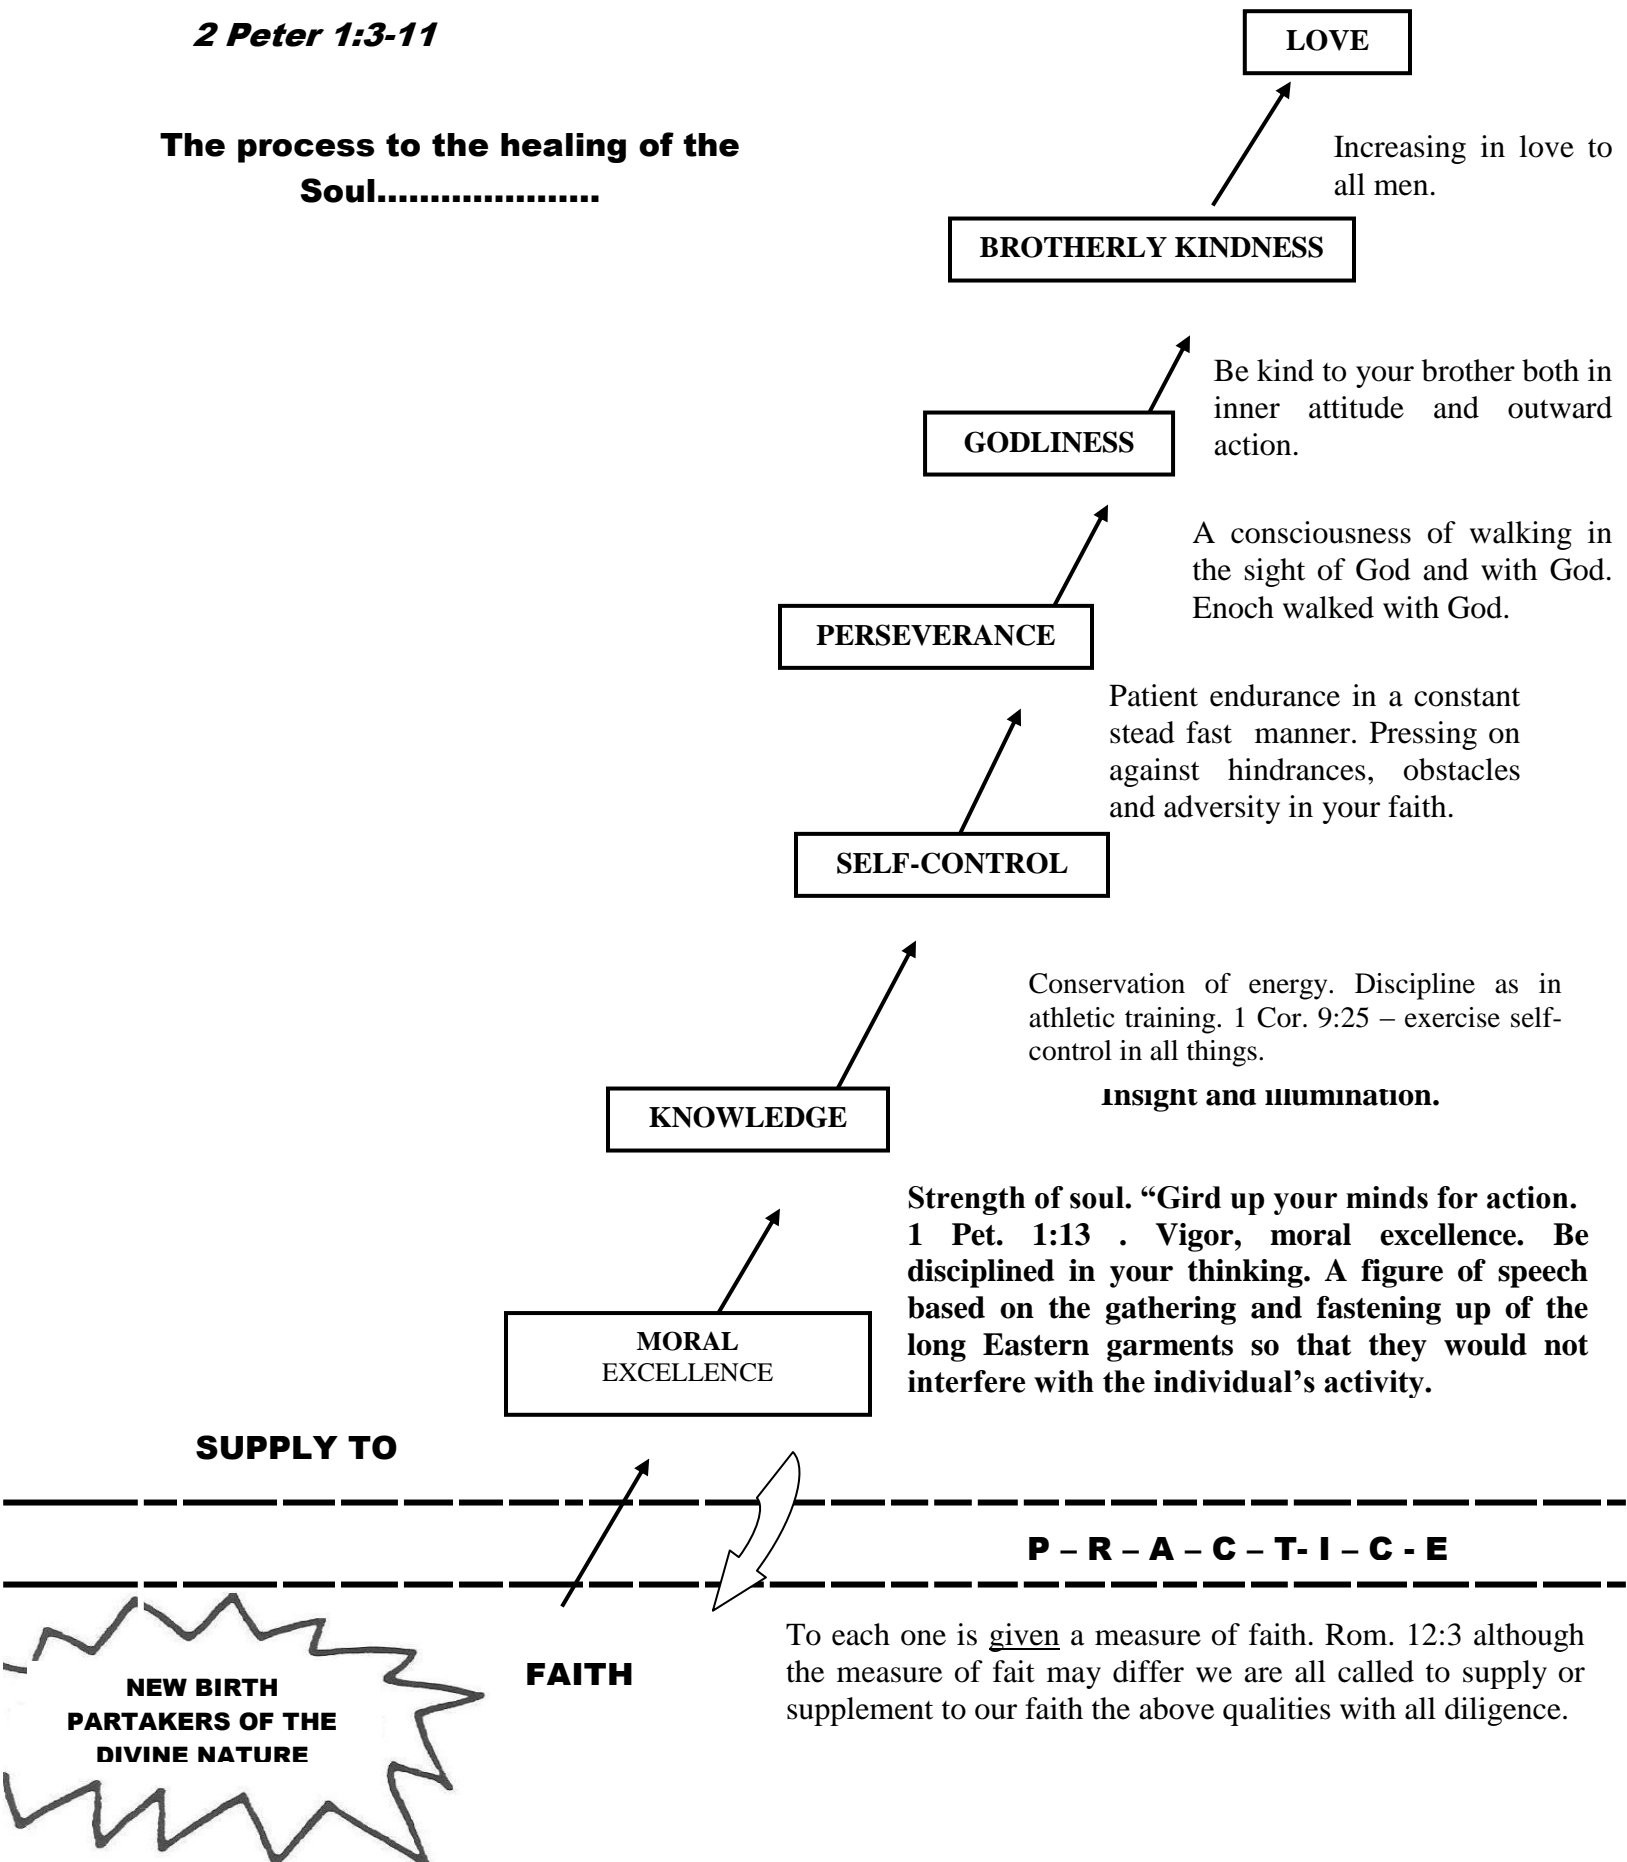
2 Peter 1:3-11

The process to the healing of the Soul………………..

LOVE

Increasing in love to all men.

BROTHERLY KINDNESS

Be kind to your brother both in inner attitude and outward action.

GODLINESS

A consciousness of walking in the sight of God and with God. Enoch walked with God.

PERSEVERANCE

Patient endurance in a constant stead fast manner. Pressing on against hindrances, obstacles and adversity in your faith.

SELF-CONTROL

Conservation of energy. Discipline as in athletic training. 1 Cor. 9:25 – exercise self-control in all things.

Insight and illumination.

KNOWLEDGE

Strength of soul. “Gird up your minds for action. 1 Pet. 1:13 . Vigor, moral excellence. Be disciplined in your thinking. A figure of speech based on the gathering and fastening up of the long Eastern garments so that they would not interfere with the individual’s activity.

MORAL EXCELLENCE

SUPPLY TO

P – R – A – C – T- I – C - E

NEW BIRTH PARTAKERS OF THE DIVINE NATURE

FAITH

To each one is given a measure of faith. Rom. 12:3 although the measure of fait may differ we are all called to supply or supplement to our faith the above qualities with all diligence.